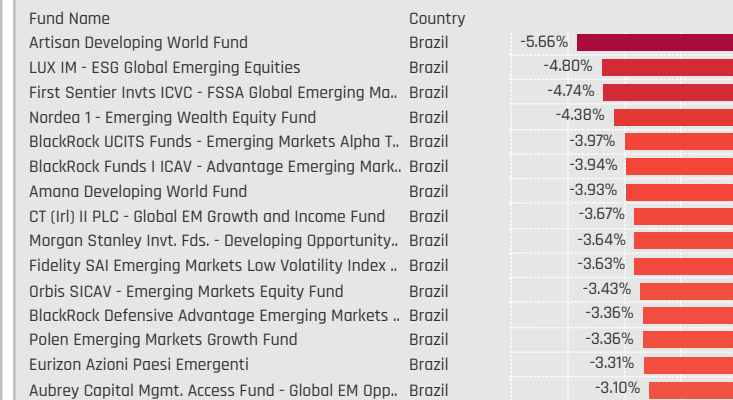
| Fund Name | Country | |
|---|---|---|
| Artisan Developing World Fund | Brazil | -5.66% |
| LUX IM - ESG Global Emerging Equities | Brazil | -4.80% |
| First Sentier Invts ICVC - FSSA Global Emerging Ma.. | Brazil | -4.74% |
| Nordea 1 - Emerging Wealth Equity Fund | Brazil | -4.38% |
| BlackRock UCITS Funds - Emerging Markets Alpha T.. | Brazil | -3.97% |
| BlackRock Funds I ICAV - Advantage Emerging Mark.. | Brazil | -3.94% |
| Amana Developing World Fund | Brazil | -3.93% |
| CT (Irl) II PLC - Global EM Growth and Income Fund | Brazil | -3.67% |
| Morgan Stanley Invt. Fds. - Developing Opportunity.. | Brazil | -3.64% |
| Fidelity SAI Emerging Markets Low Volatility Index .. | Brazil | -3.63% |
| Orbis SICAV - Emerging Markets Equity Fund | Brazil | -3.43% |
| BlackRock Defensive Advantage Emerging Markets .. | Brazil | -3.36% |
| Polen Emerging Markets Growth Fund | Brazil | -3.36% |
| Eurizon Azioni Paesi Emergenti | Brazil | -3.31% |
| Aubrey Capital Mgmt. Access Fund - Global EM Opp.. | Brazil | -3.10% |